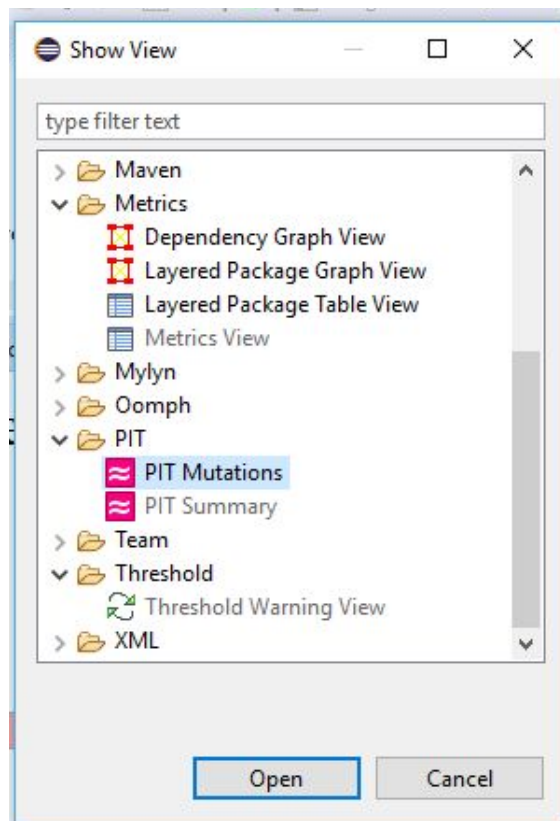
Show View

type filter text

Maven
Metrics
Dependency Graph View
Layered Package Graph View
Layered Package Table View
Metrics View
Mylyn
Oomph
PIT
PIT Mutations
PIT Summary
Team
Threshold
Threshold Warning View
XML

Open
Cancel